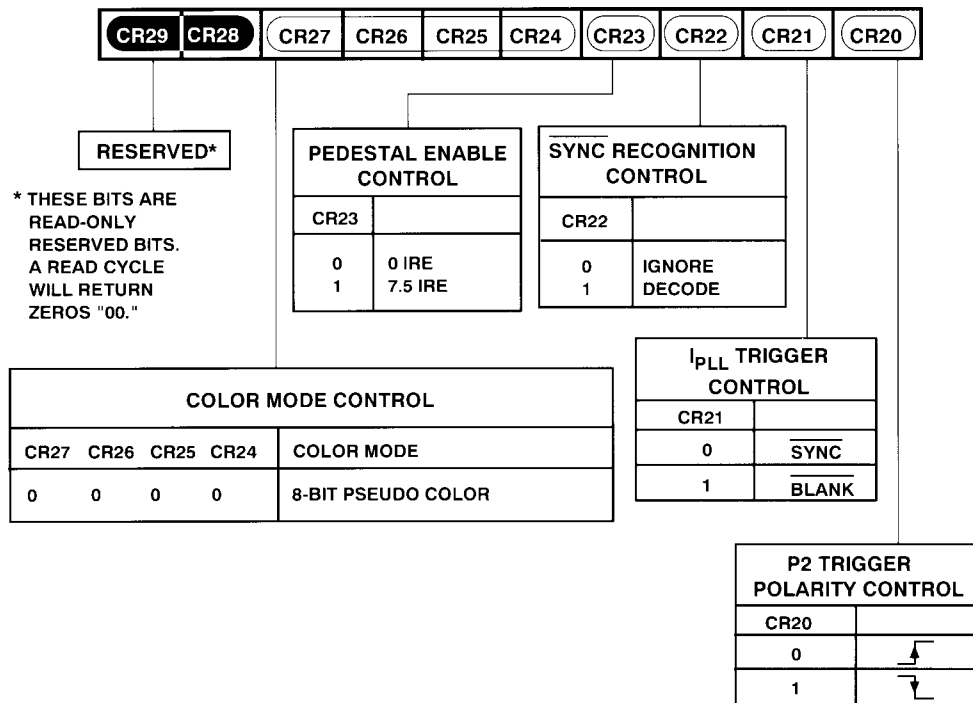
CR29 CR28 CR27 CR26 CR25 CR24 CR23 CR22 CR21 CR20

RESERVED*

* THESE BITS ARE READ-ONLY RESERVED BITS. A READ CYCLE WILL RETURN ZEROS "00."

PEDESTAL ENABLE CONTROL

| CR23 | |
|---|---|
| 0 | 0 IRE |
| 1 | 7.5 IRE |

$\overline{\text{SYNC}}$ RECOGNITION CONTROL

| CR22 | |
|---|---|
| 0 | IGNORE |
| 1 | DECODE |

$I_{PLL}$ TRIGGER CONTROL

| CR21 | |
|---|---|
| 0 | $\overline{\text{SYNC}}$ |
| 1 | $\overline{\text{BLANK}}$ |

COLOR MODE CONTROL

| CR27 | CR26 | CR25 | CR24 | COLOR MODE |
|---|---|---|---|---|
| 0 | 0 | 0 | 0 | 8-BIT PSEUDO COLOR |

P2 TRIGGER POLARITY CONTROL

| CR20 | |
|---|---|
| 0 | |
| 1 | |